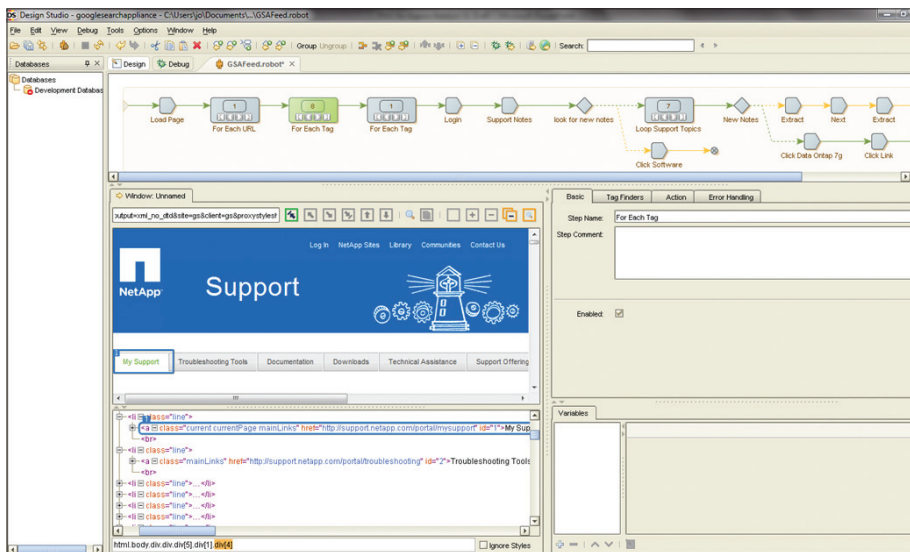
DS Design Studio - googlesearchappliance - C:\Users\jo\Documents\...\GSAFeed.robot

File Edit View Debug Tools Options Window Help

Group Ungroup Search:

Databases

Databases
Development Databas

Design Debug GSAFeed.robot* ×

1
Load Page
For Each URL
0
For Each Tag
1
For Each Tag
Login
Support Notes
look for new notes
7
Loop Support Topics
Click Software
New Notes
Extract
Next
Extract
Click Data Ontap 7g
Click Link

Window: Unnamed

output=xml_no_dtd&site=gs&client=gs&proxystylesh

Log In NetApp Sites Library Communities Contact Us

NetApp Support

My Support | Troubleshooting Tools | Documentation | Downloads | Technical Assistance | Support Offering

<li class="line">
<a class="current currentPage mainLinks" href="http://support.netapp.com/portal/mysupport" id="1">My Sup
<br>
<li class="line">
<a class="mainLinks" href="http://support.netapp.com/portal/troubleshooting" id="2">Troubleshooting Tools
<br>
<li class="line">...</li>
<li class="line">...</li>
<li class="line">...</li>
<li class="line">...</li>

html.body.div.div.div[5].div[1].div[4]

Ignore Styles

Basic | Tag Finders | Action | Error Handling

Step Name: For Each Tag
Step Comment:

Enabled: ☑

Variables